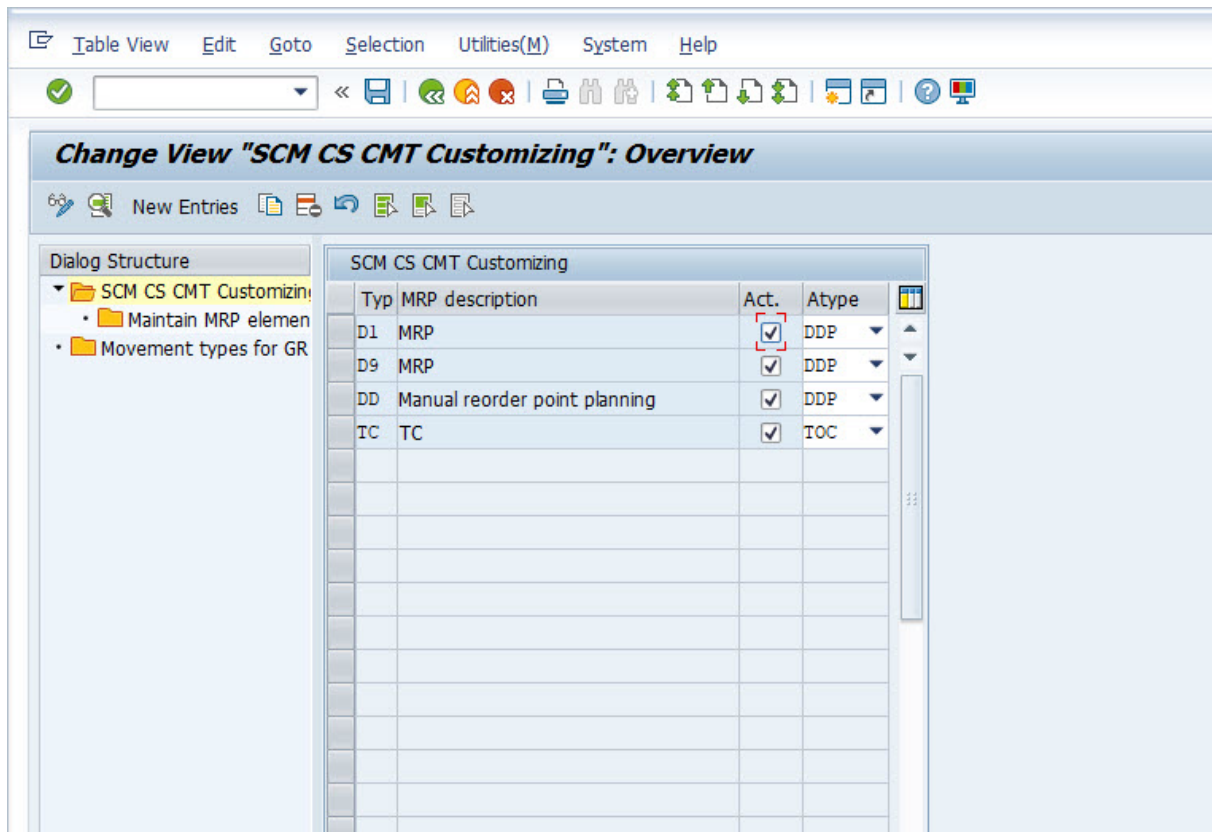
Table View Edit Goto Selection Utilities(M) System Help

Change View "SCM CS CMT Customizing": Overview

New Entries

Dialog Structure

SCM CS CMT Customizin
Maintain MRP elemen
Movement types for GR

SCM CS CMT Customizing

| Typ | MRP description | Act. | Atype |
|---|---|---|---|
| D1 | MRP | ☑ | DDP |
| D9 | MRP | ☑ | DDP |
| DD | Manual reorder point planning | ☑ | DDP |
| TC | TC | ☑ | TOC |